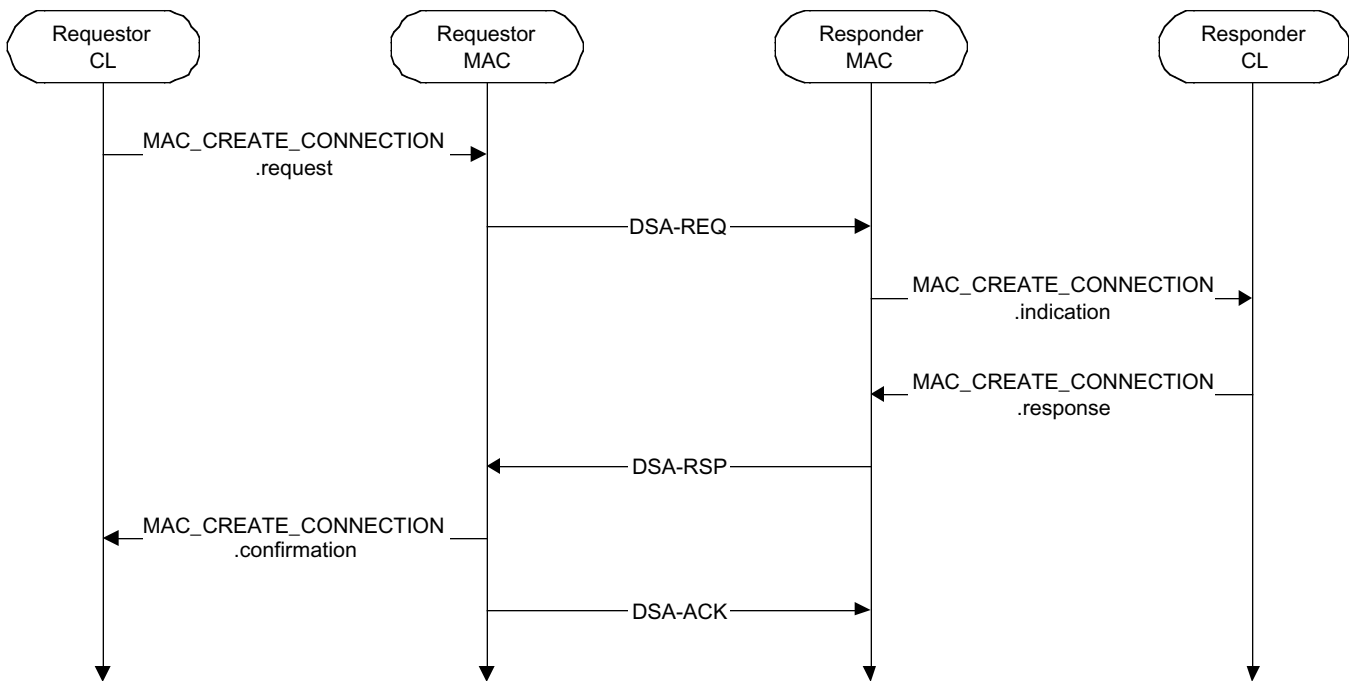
Requestor CL

Requestor MAC

Responder MAC

Responder CL

MAC_CREATE_CONNECTION .request

DSA-REQ

MAC_CREATE_CONNECTION .indication

MAC_CREATE_CONNECTION .response

DSA-RSP

MAC_CREATE_CONNECTION .confirmation

DSA-ACK